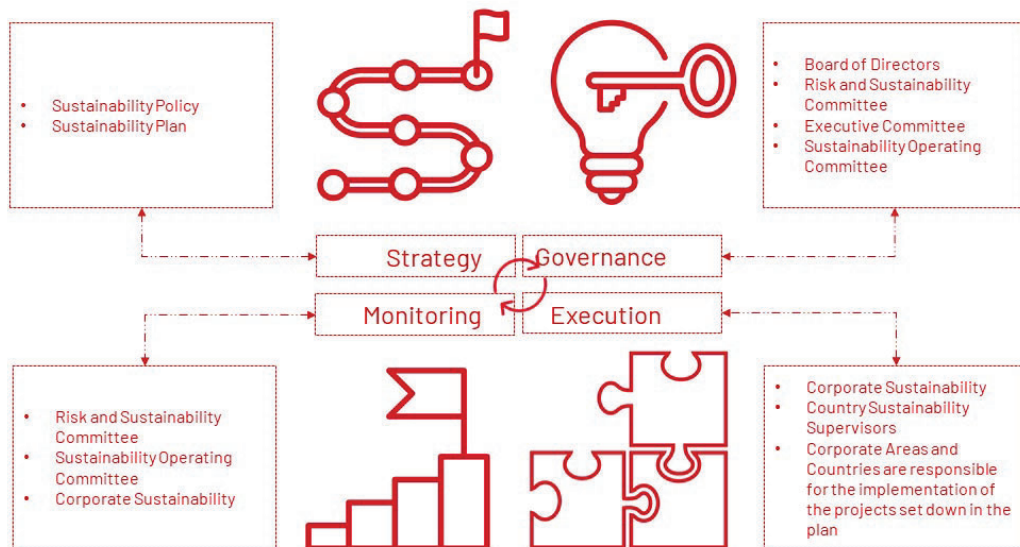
• Sustainability Policy
• Sustainability Plan

• Board of Directors
• Risk and Sustainability Committee
• Executive Committee
• Sustainability Operating Committee

Strategy

Governance

Monitoring

Execution

• Risk and Sustainability Committee
• Sustainability Operating Committee
• Corporate Sustainability

• Corporate Sustainability
• Country Sustainability Supervisors
• Corporate Areas and Countries are responsible for the implementation of the projects set down in the plan